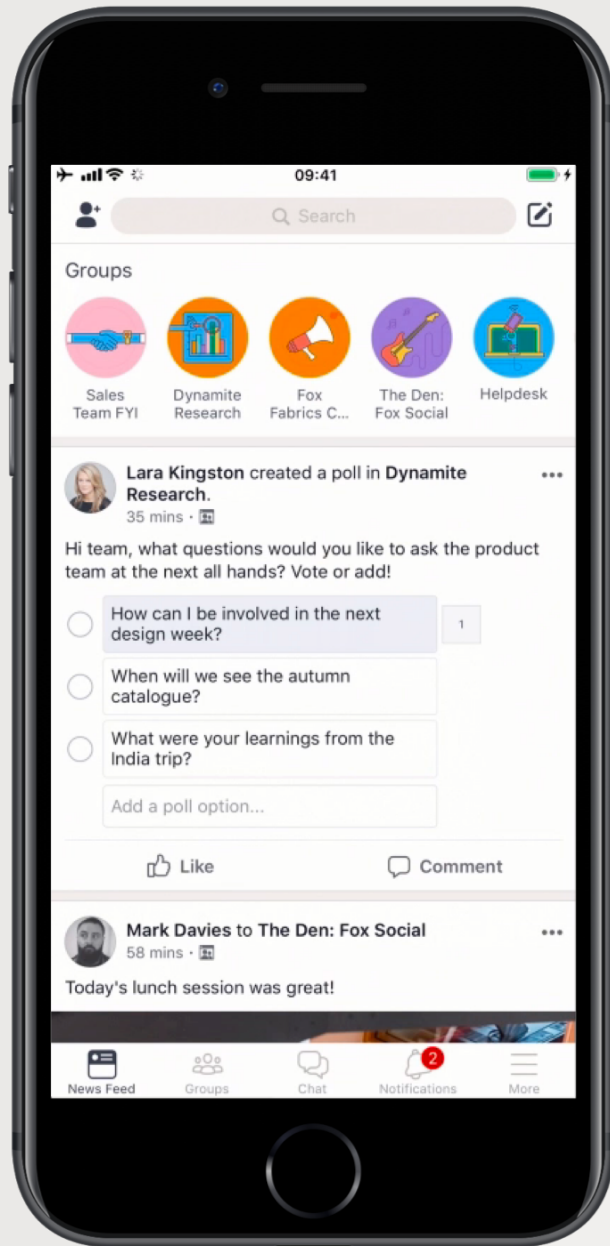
09:41

Search

Groups

Sales Team FYI

Dynamite Research

Fox Fabrics C...

The Den: Fox Social

Helpdesk

Lara Kingston created a poll in Dynamite Research.
35 mins ·

Hi team, what questions would you like to ask the product team at the next all hands? Vote or add!

How can I be involved in the next design week?
1

When will we see the autumn catalogue?

What were your learnings from the India trip?

Add a poll option...

Like

Comment

Mark Davies to The Den: Fox Social
58 mins ·

Today's lunch session was great!

News Feed

Groups

Chat

2
Notifications

More